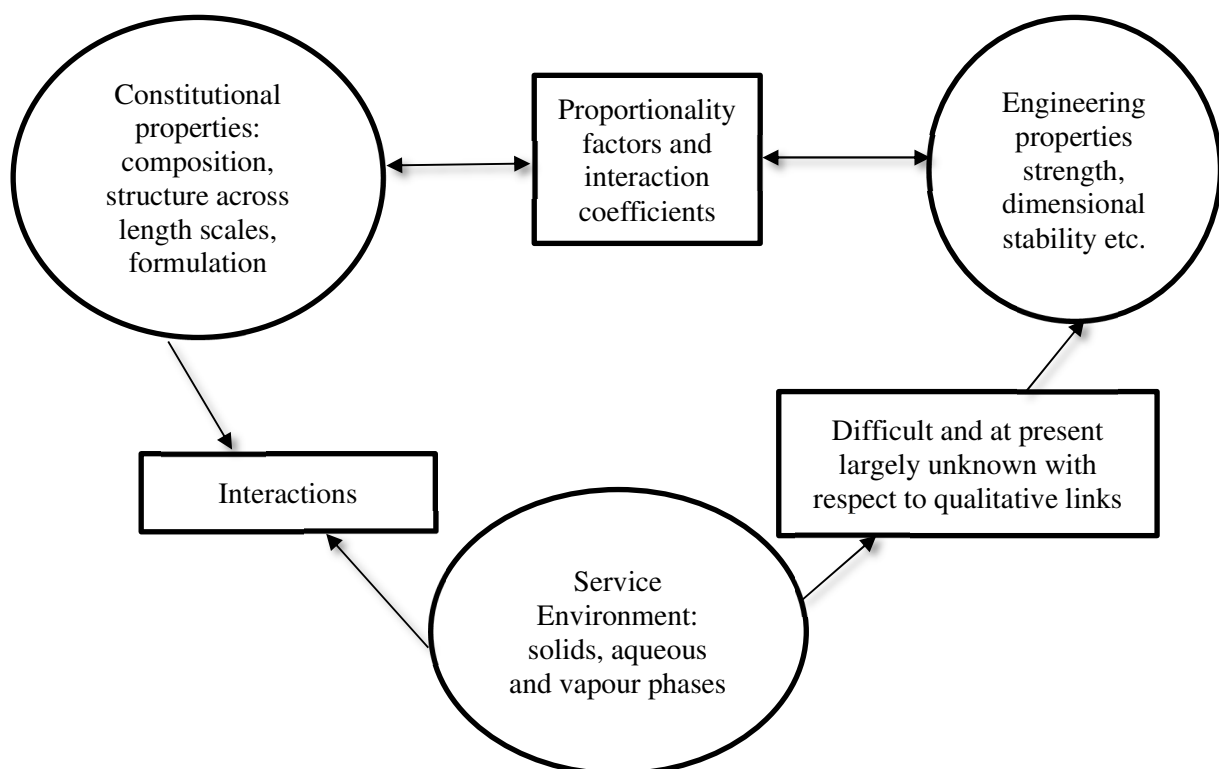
Constitutional properties: composition, structure across length scales, formulation

Proportionality factors and interaction coefficients

Engineering properties strength, dimensional stability etc.

Interactions

Difficult and at present largely unknown with respect to qualitative links

Service Environment: solids, aqueous and vapour phases